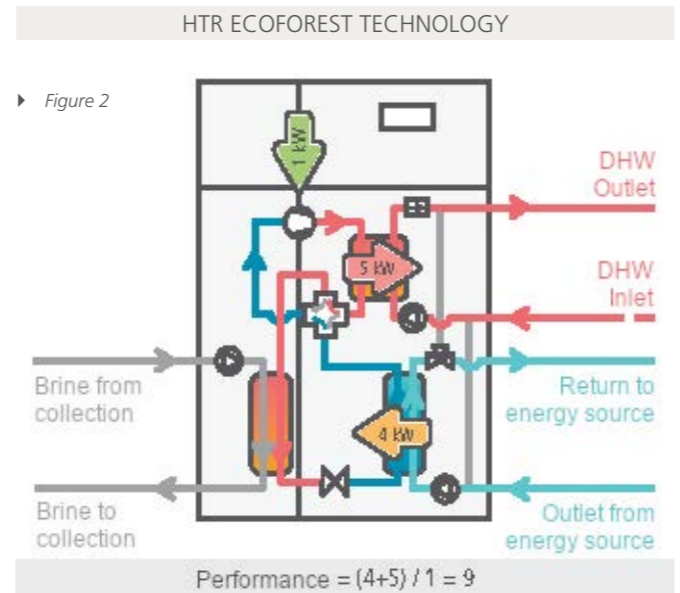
HTR ECOFOREST TECHNOLOGY

Figure 2

1 kW

DHW Outlet

5 kW

DHW Inlet

Brine from collection

Return to energy source

4 kW

Brine to collection

Outlet from energy source

Performance = (4+5) / 1 = 9